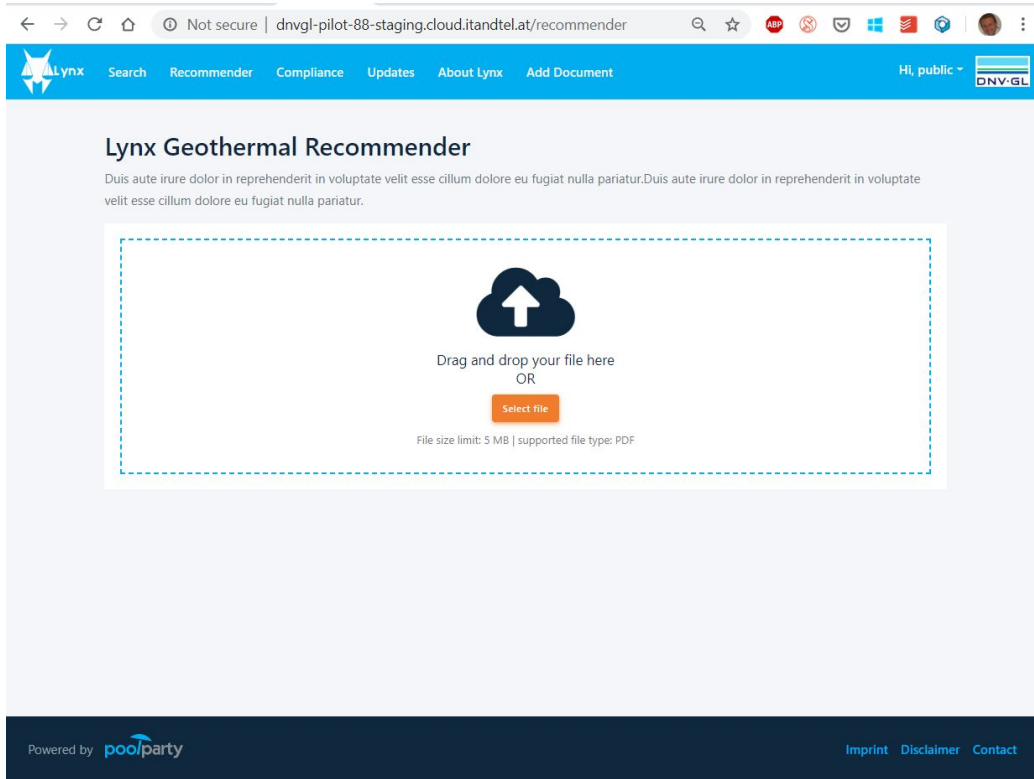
Not secure | dnvgl-pilot-88-staging.cloud.itandtel.at/recommender

ABP

Lynx Search Recommender Compliance Updates About Lynx Add Document

Hi, public

DNV·GL

Lynx Geothermal Recommender

Duis aute irure dolor in reprehenderit in voluptate velit esse cillum dolore eu fugiat nulla pariatur.Duis aute irure dolor in reprehenderit in voluptate velit esse cillum dolore eu fugiat nulla pariatur.

Drag and drop your file here
OR

Select file

File size limit: 5 MB | supported file type: PDF

Powered by poolparty

Imprint Disclaimer Contact